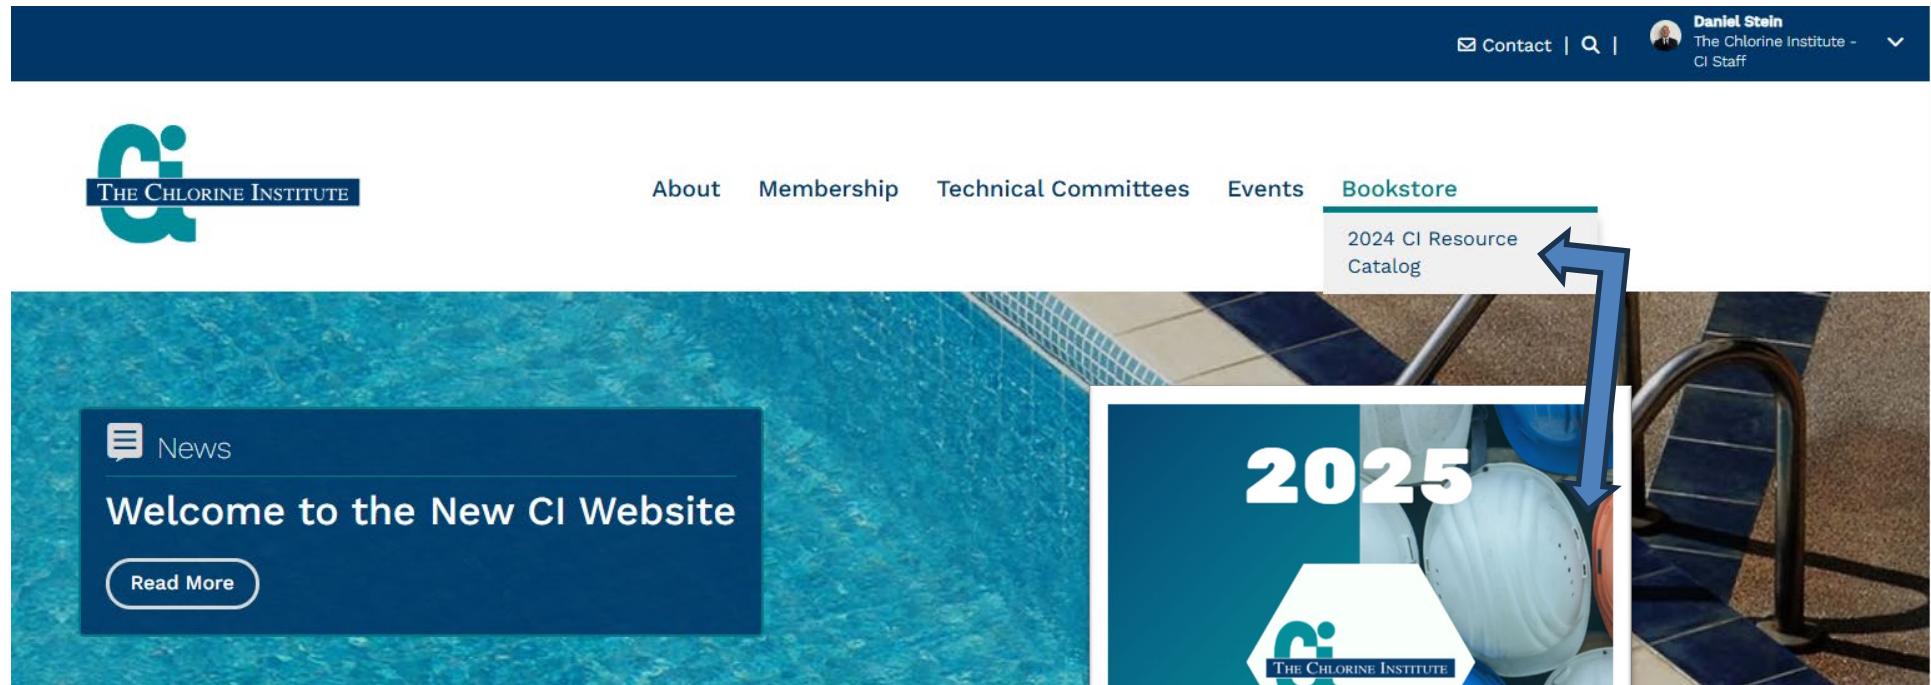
Contact | |

Daniel Stein
The Chlorine Institute - CI Staff

THE CHLORINE INSTITUTE

About Membership Technical Committees Events Bookstore

2024 CI Resource Catalog

News

Welcome to the New CI Website

Read More

2025

THE CHLORINE INSTITUTE